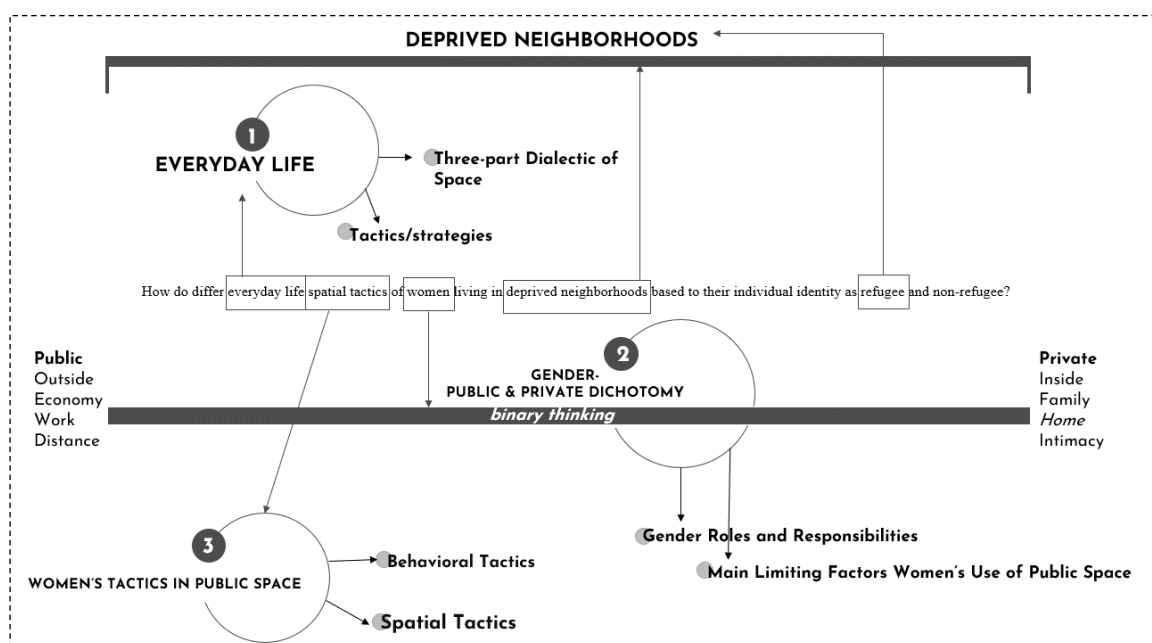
DEPRIVED NEIGHBORHOODS

1
EVERYDAY LIFE

Three-part Dialectic of Space

Tactics/strategies

How do differ everyday life spatial tactics of women living in deprived neighborhoods based to their individual identity as refugee and non-refugee?

Public
Outside
Economy
Work
Distance

2
GENDER-
PUBLIC & PRIVATE DICHOTOMY

binary thinking

Private
Inside
Family
*Home*
Intimacy

3
WOMEN'S TACTICS IN PUBLIC SPACE

Behavioral Tactics

Spatial Tactics

Gender Roles and Responsibilities

Main Limiting Factors Women's Use of Public Space